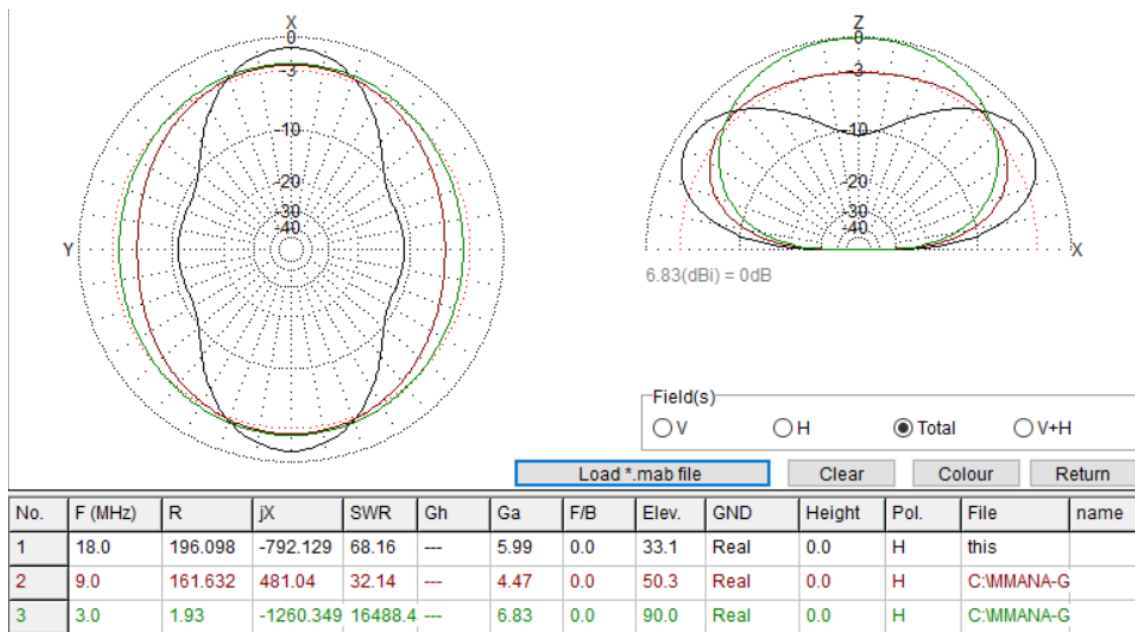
X
0
-3
-10
-20
-30
-40
Y

Z
0
-3
-10
-20
-30
-40
X
6.83(dBi) = 0dB

Field(s)
V
H
Total
V+H

Load *.mab file
Clear
Colour
Return

| No. | F (MHz) | R | jX | SWR | Gh | Ga | F/B | Elev. | GND | Height | Pol. | File | name |
|---|---|---|---|---|---|---|---|---|---|---|---|---|---|
| 1 | 18.0 | 196.098 | -792.129 | 68.16 | --- | 5.99 | 0.0 | 33.1 | Real | 0.0 | H | this | |
| 2 | 9.0 | 161.632 | 481.04 | 32.14 | --- | 4.47 | 0.0 | 50.3 | Real | 0.0 | H | C:\MMANA-G | |
| 3 | 3.0 | 1.93 | -1260.349 | 16488.4 | --- | 6.83 | 0.0 | 90.0 | Real | 0.0 | H | C:\MMANA-G | |